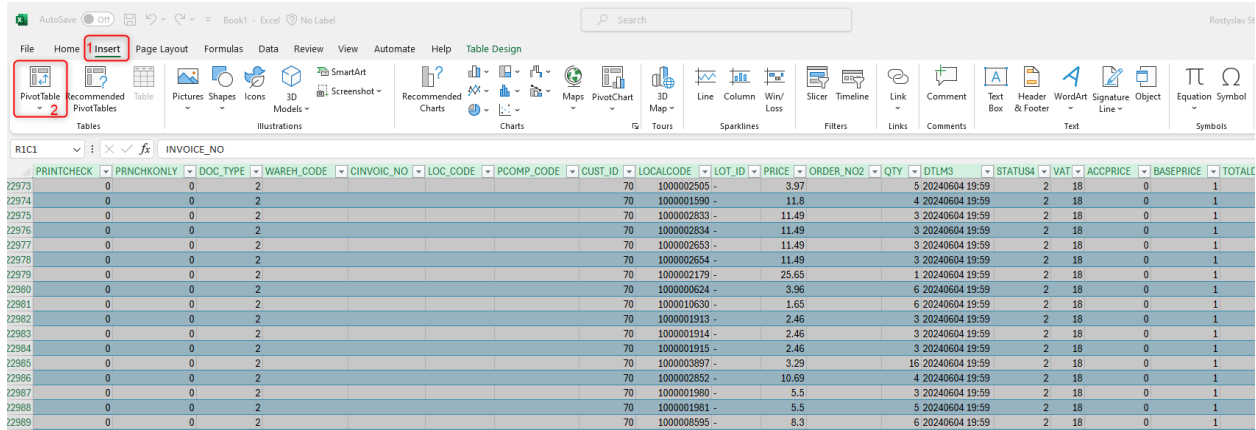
AutoSave Off Book1 - Excel No Label Search Rostyslav St

File Home 1 Insert Page Layout Formulas Data Review View Automate Help Table Design

PivotTable 2 | Recommended PivotTables | Table | Tables
Pictures | Shapes | Icons | 3D Models | SmartArt | Screenshot | Illustrations
Recommended Charts | Maps | PivotChart | Charts
3D Map | Tours
Line | Column | Win/Loss | Sparklines
Slicer | Timeline | Filters
Link | Links
Comment | Comments
Text Box | Header & Footer | WordArt | Signature Line | Object | Text
Equation | Symbol | Symbols

R1C1 $f_x$ INVOICE_NO

| | PRINTCHECK | PRNCHKONLY | DOC_TYPE | WAREH_CODE | CINVOIC_NO | LOC_CODE | PCOMP_CODE | CUST_ID | LOCALCODE | LOT_ID | PRICE | ORDER_NO2 | QTY | DTLM3 | STATUS4 | VAT | ACCPRICE | BASEPRICE | TOTALD |
|---|---|---|---|---|---|---|---|---|---|---|---|---|---|---|---|---|---|---|---|
| 22973 | 0 | 0 | 2 | | | | | 70 | 1000002505 | - | 3.97 | | 5 | 20240604 19:59 | 2 | 18 | 0 | 1 | |
| 22974 | 0 | 0 | 2 | | | | | 70 | 1000001590 | - | 11.8 | | 4 | 20240604 19:59 | 2 | 18 | 0 | 1 | |
| 22975 | 0 | 0 | 2 | | | | | 70 | 1000002833 | - | 11.49 | | 3 | 20240604 19:59 | 2 | 18 | 0 | 1 | |
| 22976 | 0 | 0 | 2 | | | | | 70 | 1000002834 | - | 11.49 | | 3 | 20240604 19:59 | 2 | 18 | 0 | 1 | |
| 22977 | 0 | 0 | 2 | | | | | 70 | 1000002653 | - | 11.49 | | 3 | 20240604 19:59 | 2 | 18 | 0 | 1 | |
| 22978 | 0 | 0 | 2 | | | | | 70 | 1000002654 | - | 11.49 | | 3 | 20240604 19:59 | 2 | 18 | 0 | 1 | |
| 22979 | 0 | 0 | 2 | | | | | 70 | 1000002179 | - | 25.65 | | 1 | 20240604 19:59 | 2 | 18 | 0 | 1 | |
| 22980 | 0 | 0 | 2 | | | | | 70 | 1000000624 | - | 3.96 | | 6 | 20240604 19:59 | 2 | 18 | 0 | 1 | |
| 22981 | 0 | 0 | 2 | | | | | 70 | 1000010630 | - | 1.65 | | 6 | 20240604 19:59 | 2 | 18 | 0 | 1 | |
| 22982 | 0 | 0 | 2 | | | | | 70 | 1000001913 | - | 2.46 | | 3 | 20240604 19:59 | 2 | 18 | 0 | 1 | |
| 22983 | 0 | 0 | 2 | | | | | 70 | 1000001914 | - | 2.46 | | 3 | 20240604 19:59 | 2 | 18 | 0 | 1 | |
| 22984 | 0 | 0 | 2 | | | | | 70 | 1000001915 | - | 2.46 | | 3 | 20240604 19:59 | 2 | 18 | 0 | 1 | |
| 22985 | 0 | 0 | 2 | | | | | 70 | 1000003897 | - | 3.29 | | 16 | 20240604 19:59 | 2 | 18 | 0 | 1 | |
| 22986 | 0 | 0 | 2 | | | | | 70 | 1000002852 | - | 10.69 | | 4 | 20240604 19:59 | 2 | 18 | 0 | 1 | |
| 22987 | 0 | 0 | 2 | | | | | 70 | 1000001980 | - | 5.5 | | 3 | 20240604 19:59 | 2 | 18 | 0 | 1 | |
| 22988 | 0 | 0 | 2 | | | | | 70 | 1000001981 | - | 5.5 | | 5 | 20240604 19:59 | 2 | 18 | 0 | 1 | |
| 22989 | 0 | 0 | 2 | | | | | 70 | 1000008595 | - | 8.3 | | 6 | 20240604 19:59 | 2 | 18 | 0 | 1 | |